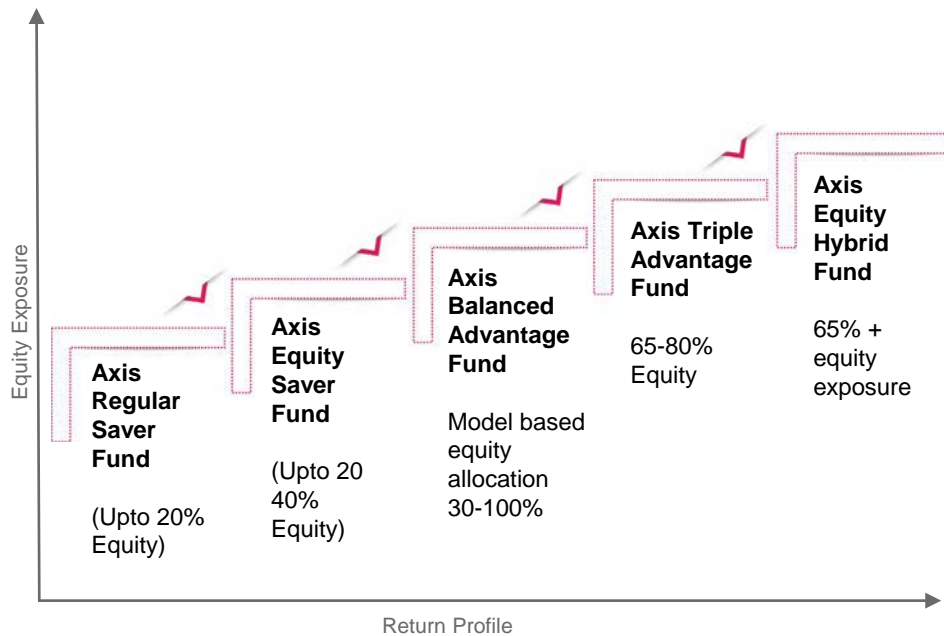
Equity Exposure

Axis Regular Saver Fund

(Upto 20% Equity)

Axis Equity Saver Fund

(Upto 20 40% Equity)

Axis Balanced Advantage Fund

Model based equity allocation 30-100%

Axis Triple Advantage Fund

65-80% Equity

Axis Equity Hybrid Fund

65% + equity exposure

Return Profile